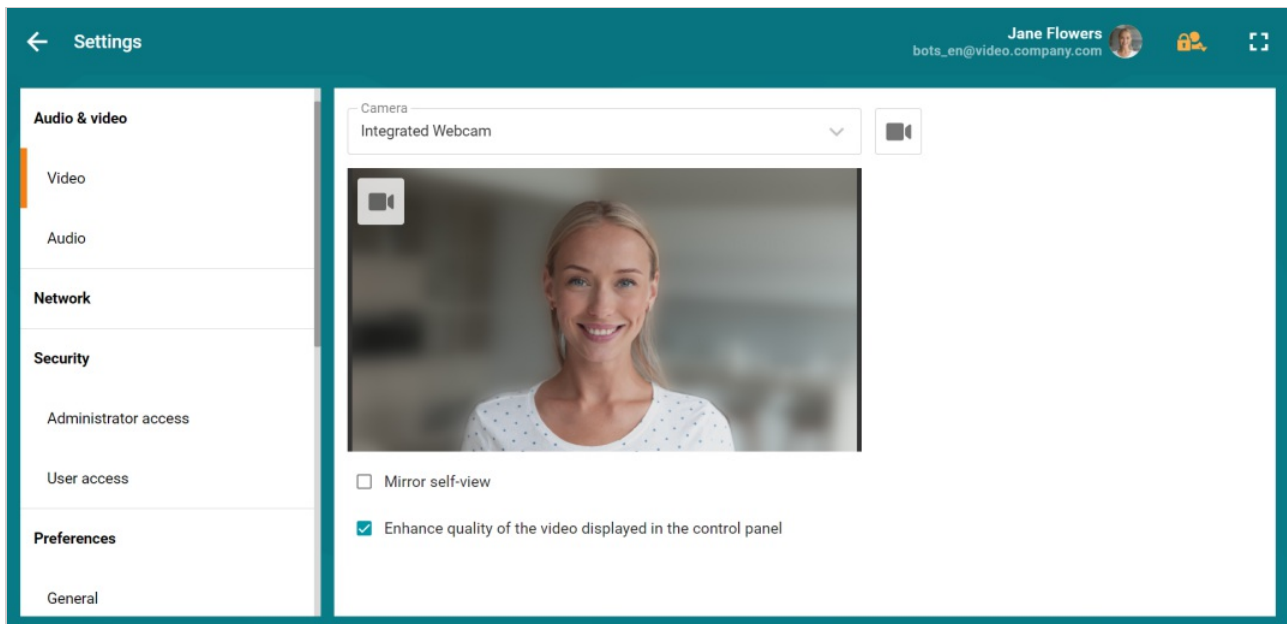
Settings

Jane Flowers
bots_en@video.company.com

Audio & video

Video

Audio

Network

Security

Administrator access

User access

Preferences

General

Camera
Integrated Webcam

Mirror self-view

Enhance quality of the video displayed in the control panel